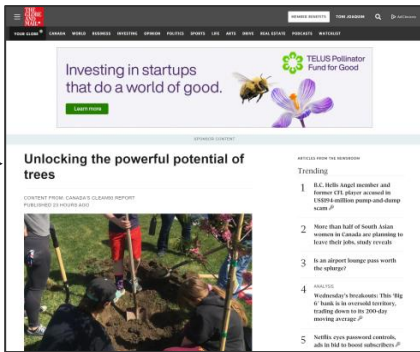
THE GLOBE AND MAIL

MEMBER BENEFITS TOM JEAKINS

YOUR GLOBE CANADA WORLD BUSINESS INVESTING OPINION POLITICS SPORTS LIFE ARTS DRIVE REAL ESTATE PODCASTS WATCHLIST

Investing in startups that do a world of good.

Learn more

TELUS Pollinator Fund for Good

SPONSOR CONTENT

Unlocking the powerful potential of trees

CONTENT FROM: CANADA'S CLEANS REPORT
PUBLISHED 20 HOURS AGO

ARTICLES FROM THE NEWSROOM

Trending

1 B.C. Hells Angel member and former CFL player accused in US$194-million pump-and-dump scam

2 More than half of South Asian women in Canada are planning to leave their jobs, study reveals

3 Is an airport lounge pass worth the splurge?

4 ANALYSIS
Wednesday's breakouts: This 'Big 6' bank is in oversold territory, trading down to its 200-day moving average

5 Netflix eyes password controls, ads in bid to boost subscribers